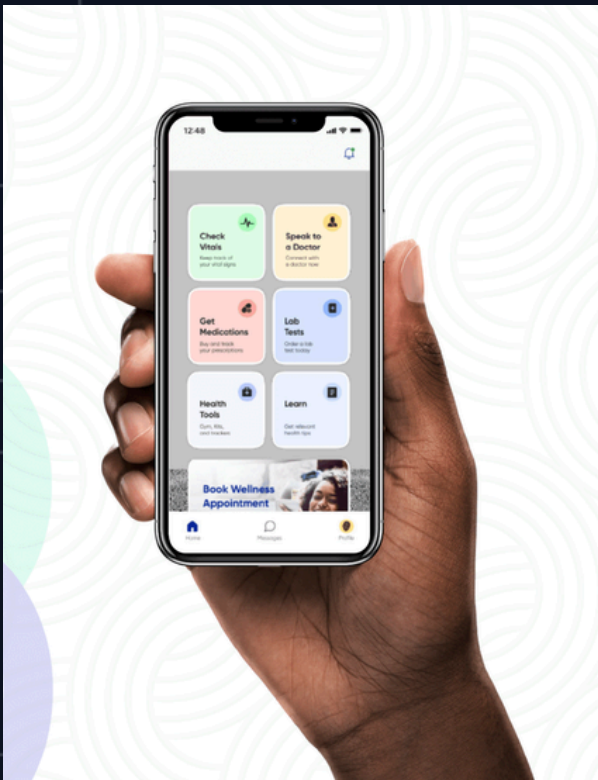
12:48

Check Vitals
Keep track of your vital signs

Speak to a Doctor
Connect with a doctor now

Get Medications
Buy and track your prescriptions

Lab Tests
Order a lab test today

Health Tools
Gym, fits, and trackers

Learn
Get relevant health tips

Book Wellness Appointment

Home
Messages
Profile